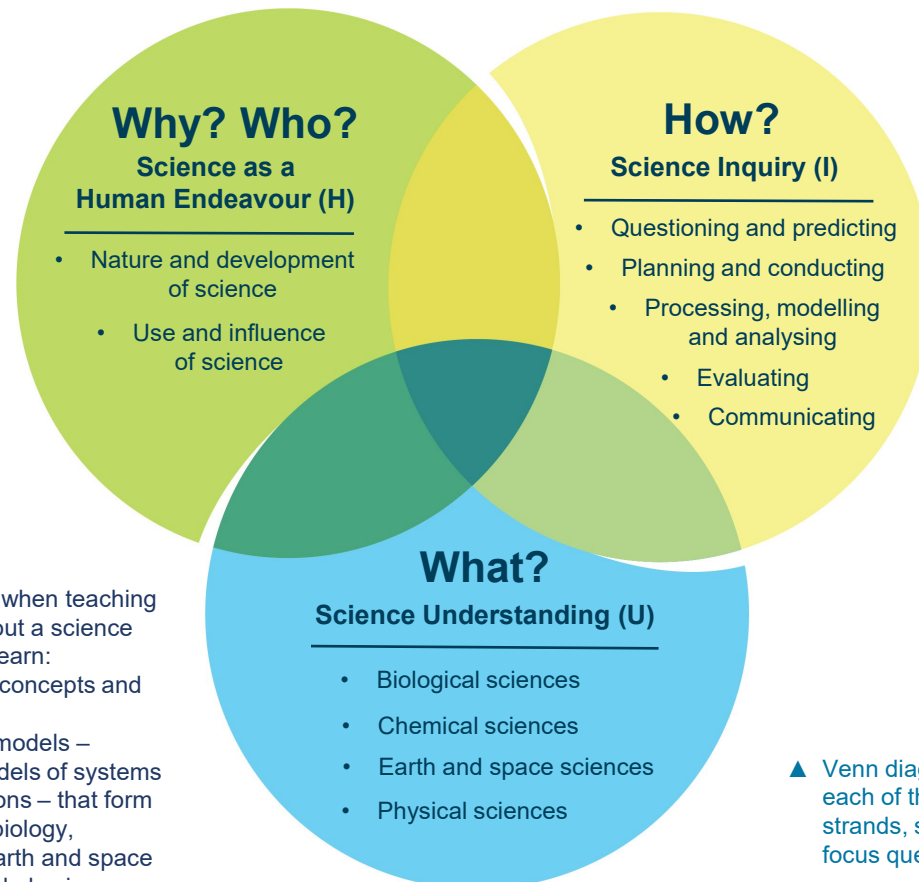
Why? Who?
Science as a Human Endeavour (H)

- Nature and development of science
- Use and influence of science

How?
Science Inquiry (I)

- Questioning and predicting
- Planning and conducting
- Processing, modelling and analysing
- Evaluating
- Communicating

What?
Science Understanding (U)

- Biological sciences
- Chemical sciences
- Earth and space sciences
- Physical sciences

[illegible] when teaching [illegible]out a science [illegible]earn: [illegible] concepts and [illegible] models – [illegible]dels of systems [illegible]ons – that form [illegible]biology, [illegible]arth and space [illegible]

▲ Venn diag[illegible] each of th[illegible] strands, s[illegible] focus que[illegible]